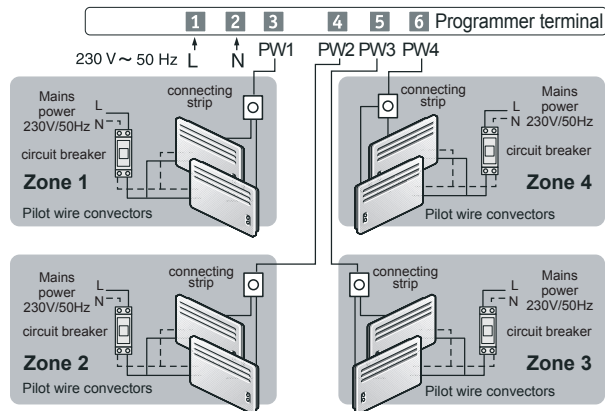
1 2 3 4 5 6 Programmer terminal

230 V ~ 50 Hz L N PW1 PW2 PW3 PW4

Mains power 230V/50Hz
L
N
circuit breaker
connecting strip
Zone 1
Pilot wire convectors

connecting strip
Mains power 230V/50Hz
L
N
circuit breaker
Zone 4
Pilot wire convectors

Mains power 230V/50Hz
L
N
circuit breaker
connecting strip
Zone 2
Pilot wire convectors

connecting strip
Mains power 230V/50Hz
L
N
circuit breaker
Zone 3
Pilot wire convectors